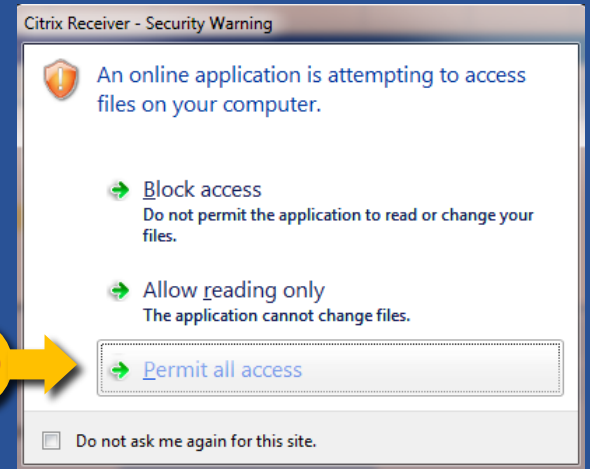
Citrix Receiver - Security Warning

An online application is attempting to access files on your computer.

Block access
Do not permit the application to read or change your files.

Allow reading only
The application cannot change files.

Permit all access

Do not ask me again for this site.